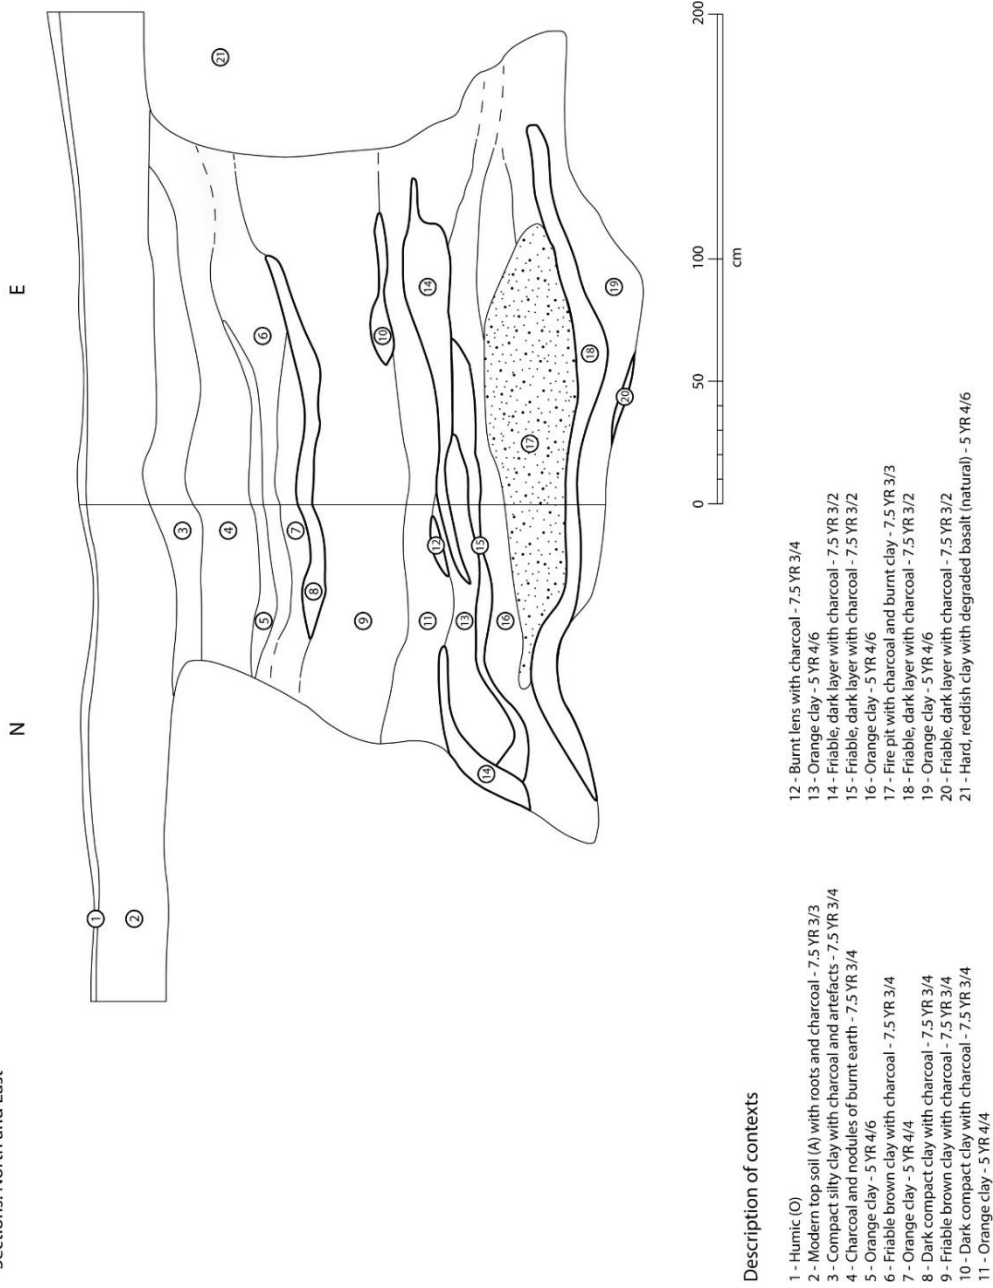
Sections: North and East

N

E

1
2
3
4
5
6
7
8
9
10
11
12
13
14
15
16
17
18
19
20
21
14

0
50
100
200
cm

Description of contexts

1 - Humic (O)
2 - Modern top soil (A) with roots and charcoal - 7.5 YR 3/3
3 - Compact silty clay with charcoal and artefacts - 7.5 YR 3/4
4 - Charcoal and nodules of burnt earth - 7.5 YR 3/4
5 - Orange clay - 5 YR 4/6
6 - Friable brown clay with charcoal - 7.5 YR 3/4
7 - Orange clay - 5 YR 4/4
8 - Dark compact clay with charcoal - 7.5 YR 3/4
9 - Friable brown clay with charcoal - 7.5 YR 3/4
10 - Dark compact clay with charcoal - 7.5 YR 3/4
11 - Orange clay - 5 YR 4/4

12 - Burnt lens with charcoal - 7.5 YR 3/4
13 - Orange clay - 5 YR 4/6
14 - Friable, dark layer with charcoal - 7.5 YR 3/2
15 - Friable, dark layer with charcoal - 7.5 YR 3/2
16 - Orange clay - 5 YR 4/6
17 - Fire pit with charcoal and burnt clay - 7.5 YR 3/3
18 - Friable, dark layer with charcoal - 7.5 YR 3/2
19 - Orange clay - 5 YR 4/6
20 - Friable, dark layer with charcoal - 7.5 YR 3/2
21 - Hard, reddish clay with degraded basalt (natural) - 5 YR 4/6